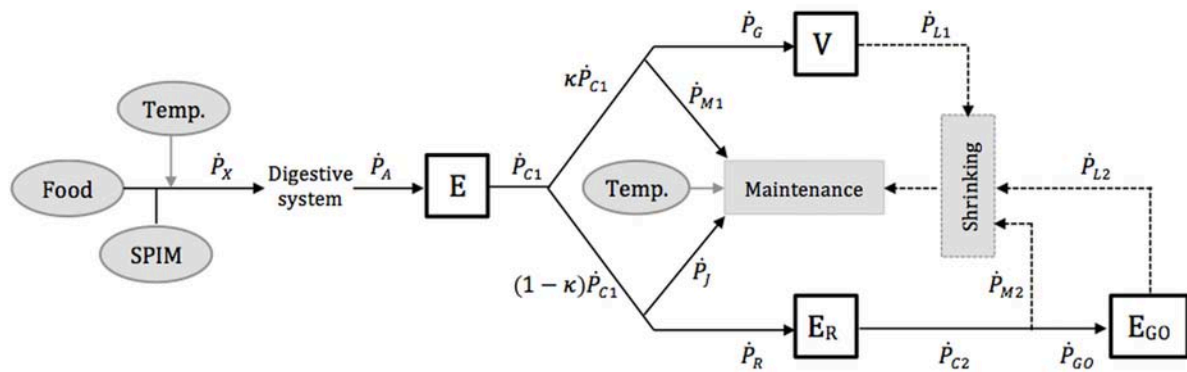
Temp.

Food

SPIM

$\dot{P}_X$

Digestive system

$\dot{P}_A$

E

$\dot{P}_{C1}$

$\kappa\dot{P}_{C1}$

$\dot{P}_G$

V

$\dot{P}_{L1}$

$\dot{P}_{M1}$

Temp.

Maintenance

Shrinking

$\dot{P}_{L2}$

$(1-\kappa)\dot{P}_{C1}$

$\dot{P}_J$

$\dot{P}_{M2}$

$\dot{P}_R$

E$_R$

$\dot{P}_{C2}$

$\dot{P}_{GO}$

E$_{GO}$